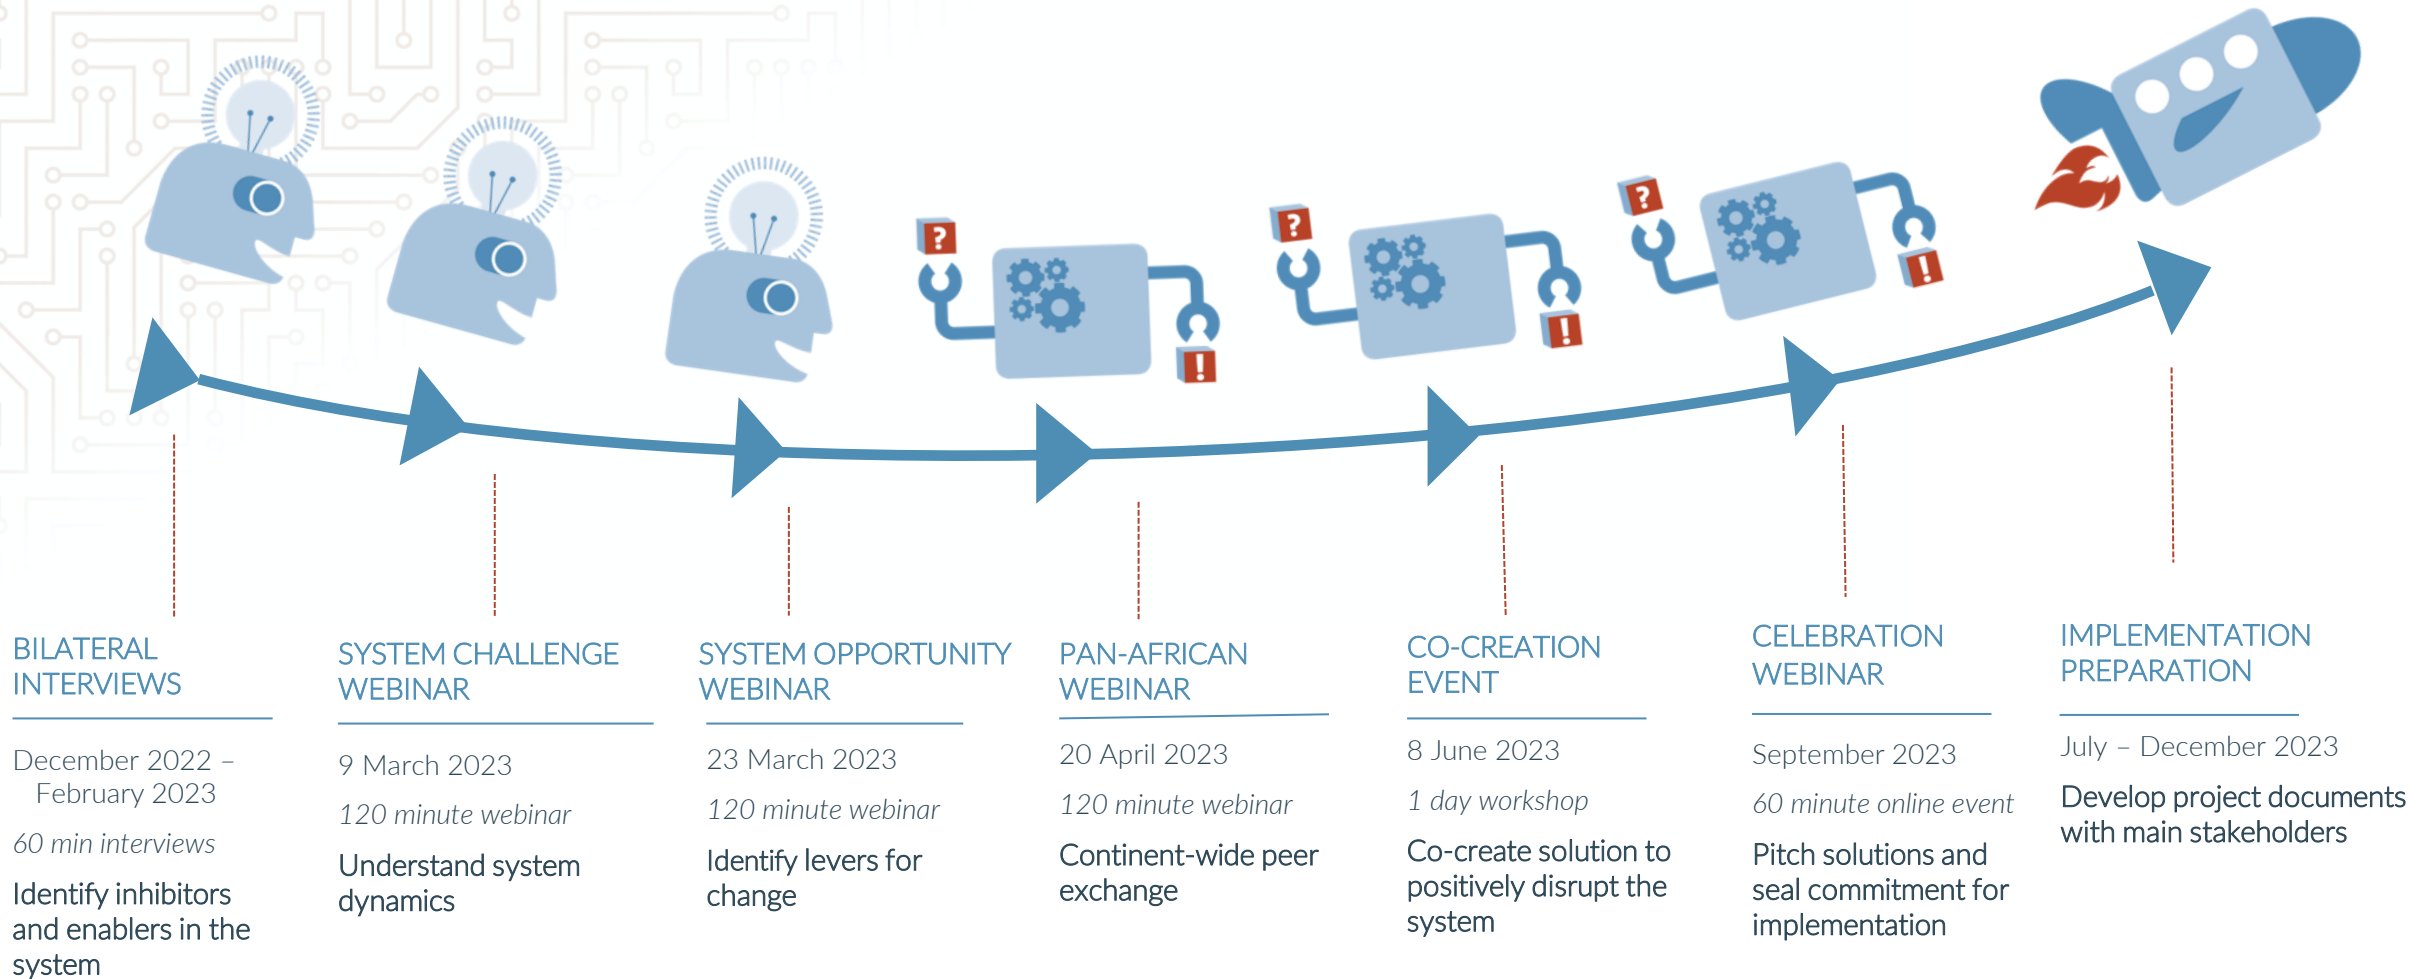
? !

? !

? !

BILATERAL INTERVIEWS

December 2022 – February 2023

60 min interviews

Identify inhibitors and enablers in the system

SYSTEM CHALLENGE WEBINAR

9 March 2023

120 minute webinar

Understand system dynamics

SYSTEM OPPORTUNITY WEBINAR

23 March 2023

120 minute webinar

Identify levers for change

PAN-AFRICAN WEBINAR

20 April 2023

120 minute webinar

Continent-wide peer exchange

CO-CREATION EVENT

8 June 2023

1 day workshop

Co-create solution to positively disrupt the system

CELEBRATION WEBINAR

September 2023

60 minute online event

Pitch solutions and seal commitment for implementation

IMPLEMENTATION PREPARATION

July – December 2023

Develop project documents with main stakeholders